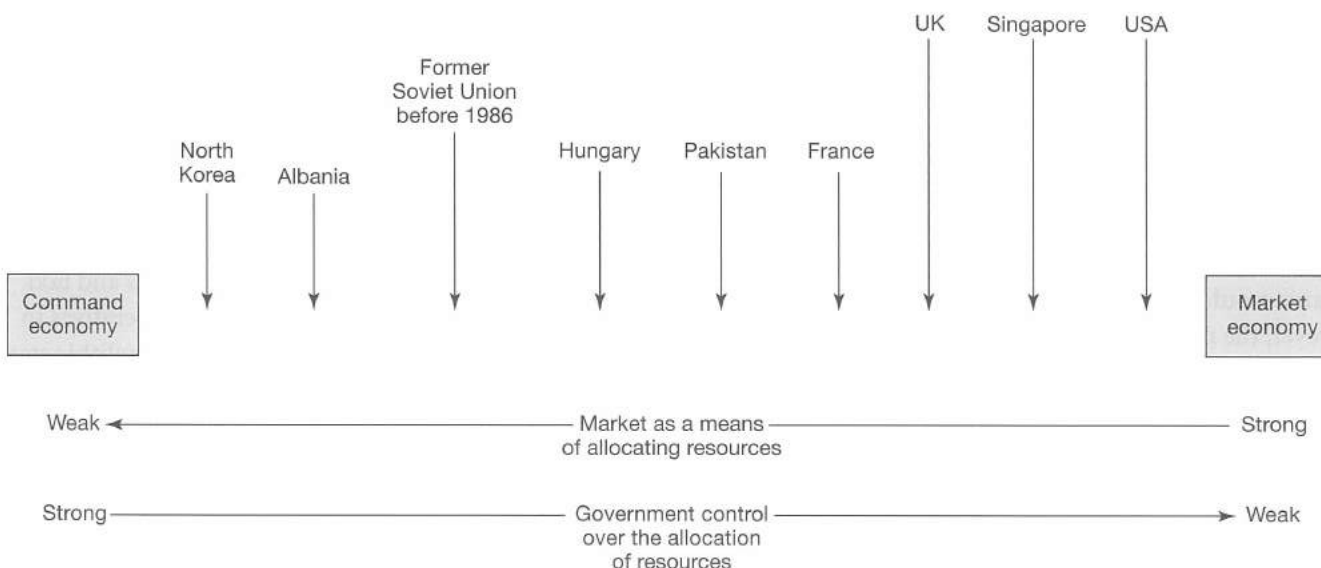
UK

Singapore

USA

Former Soviet Union before 1986

North Korea

Albania

Hungary

Pakistan

France

Command economy

Market economy

Weak

Market as a means of allocating resources

Strong

Strong

Government control over the allocation of resources

Weak